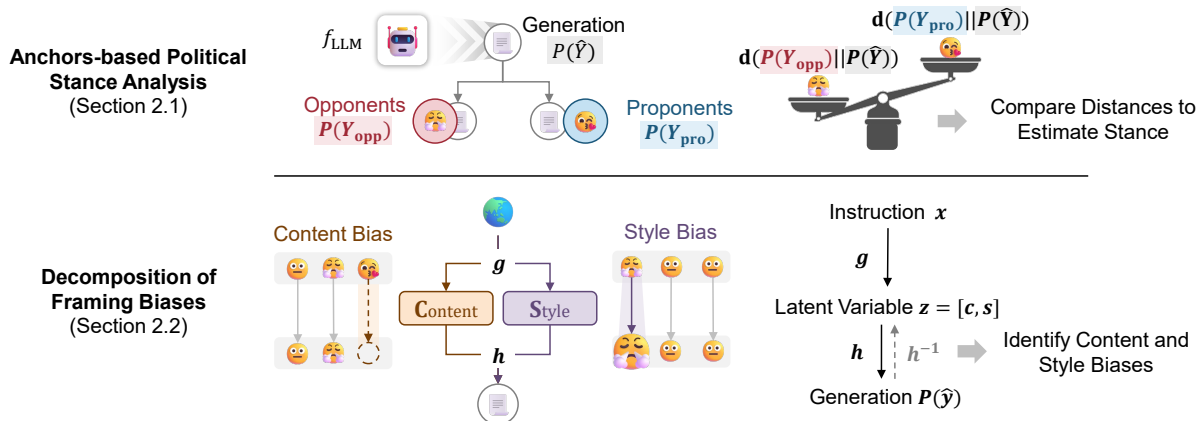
Anchors-based Political Stance Analysis
(Section 2.1)

$f_{\text{LLM}}$

Generation
$P(\hat{Y})$

Opponents
$P(Y_{\text{opp}})$

Proponents
$P(Y_{\text{pro}})$

$\mathbf{d}(P(Y_{\text{pro}})||P(\hat{Y}))$

$\mathbf{d}(P(Y_{\text{opp}})||P(\hat{Y}))$

Compare Distances to Estimate Stance

Decomposition of Framing Biases
(Section 2.2)

Content Bias

$g$

Content

Style

$h$

Style Bias

Instruction $x$

$g$

Latent Variable $z = [c, s]$

$h$

$h^{-1}$

Identify Content and Style Biases

Generation $P(\hat{y})$